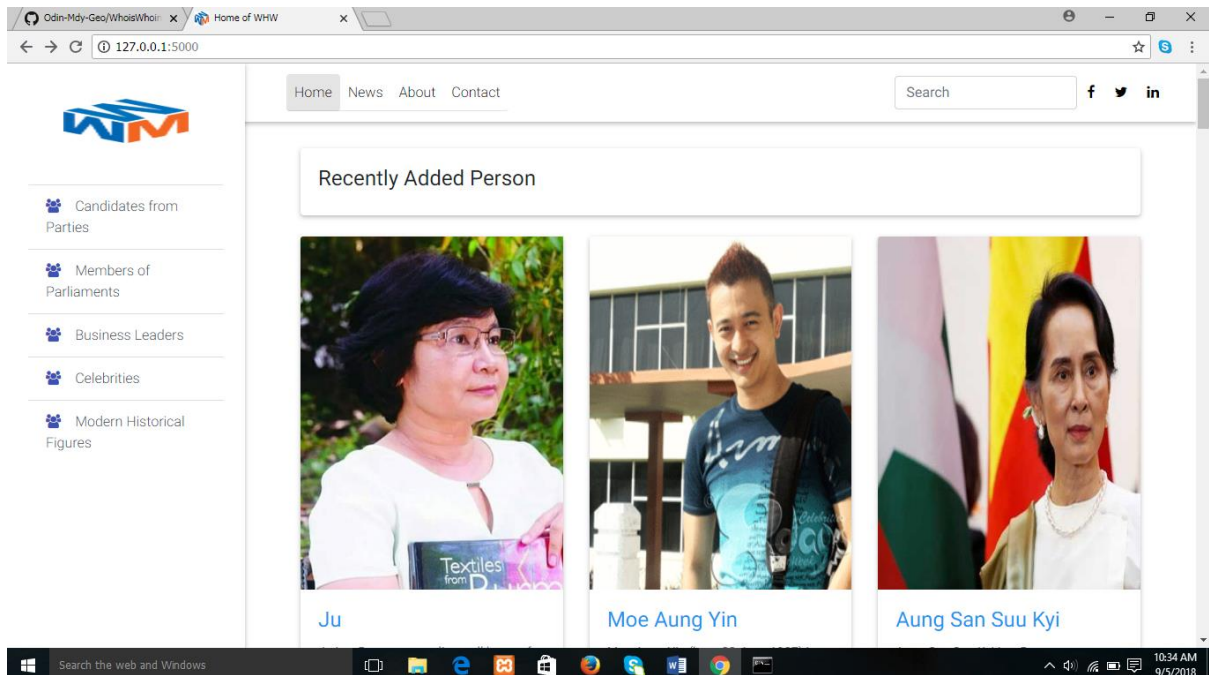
Odin-Mdy-Geo/WhoisWhoin ×
Home of WHW ×

127.0.0.1:5000

Home News About Contact

Search

f in

Candidates from Parties

Members of Parliaments

Business Leaders

Celebrities

Modern Historical Figures

Recently Added Person

Textiles from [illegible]

Ju

Moe Aung Yin

Aung San Suu Kyi

Search the web and Windows

10:34 AM
9/5/2018